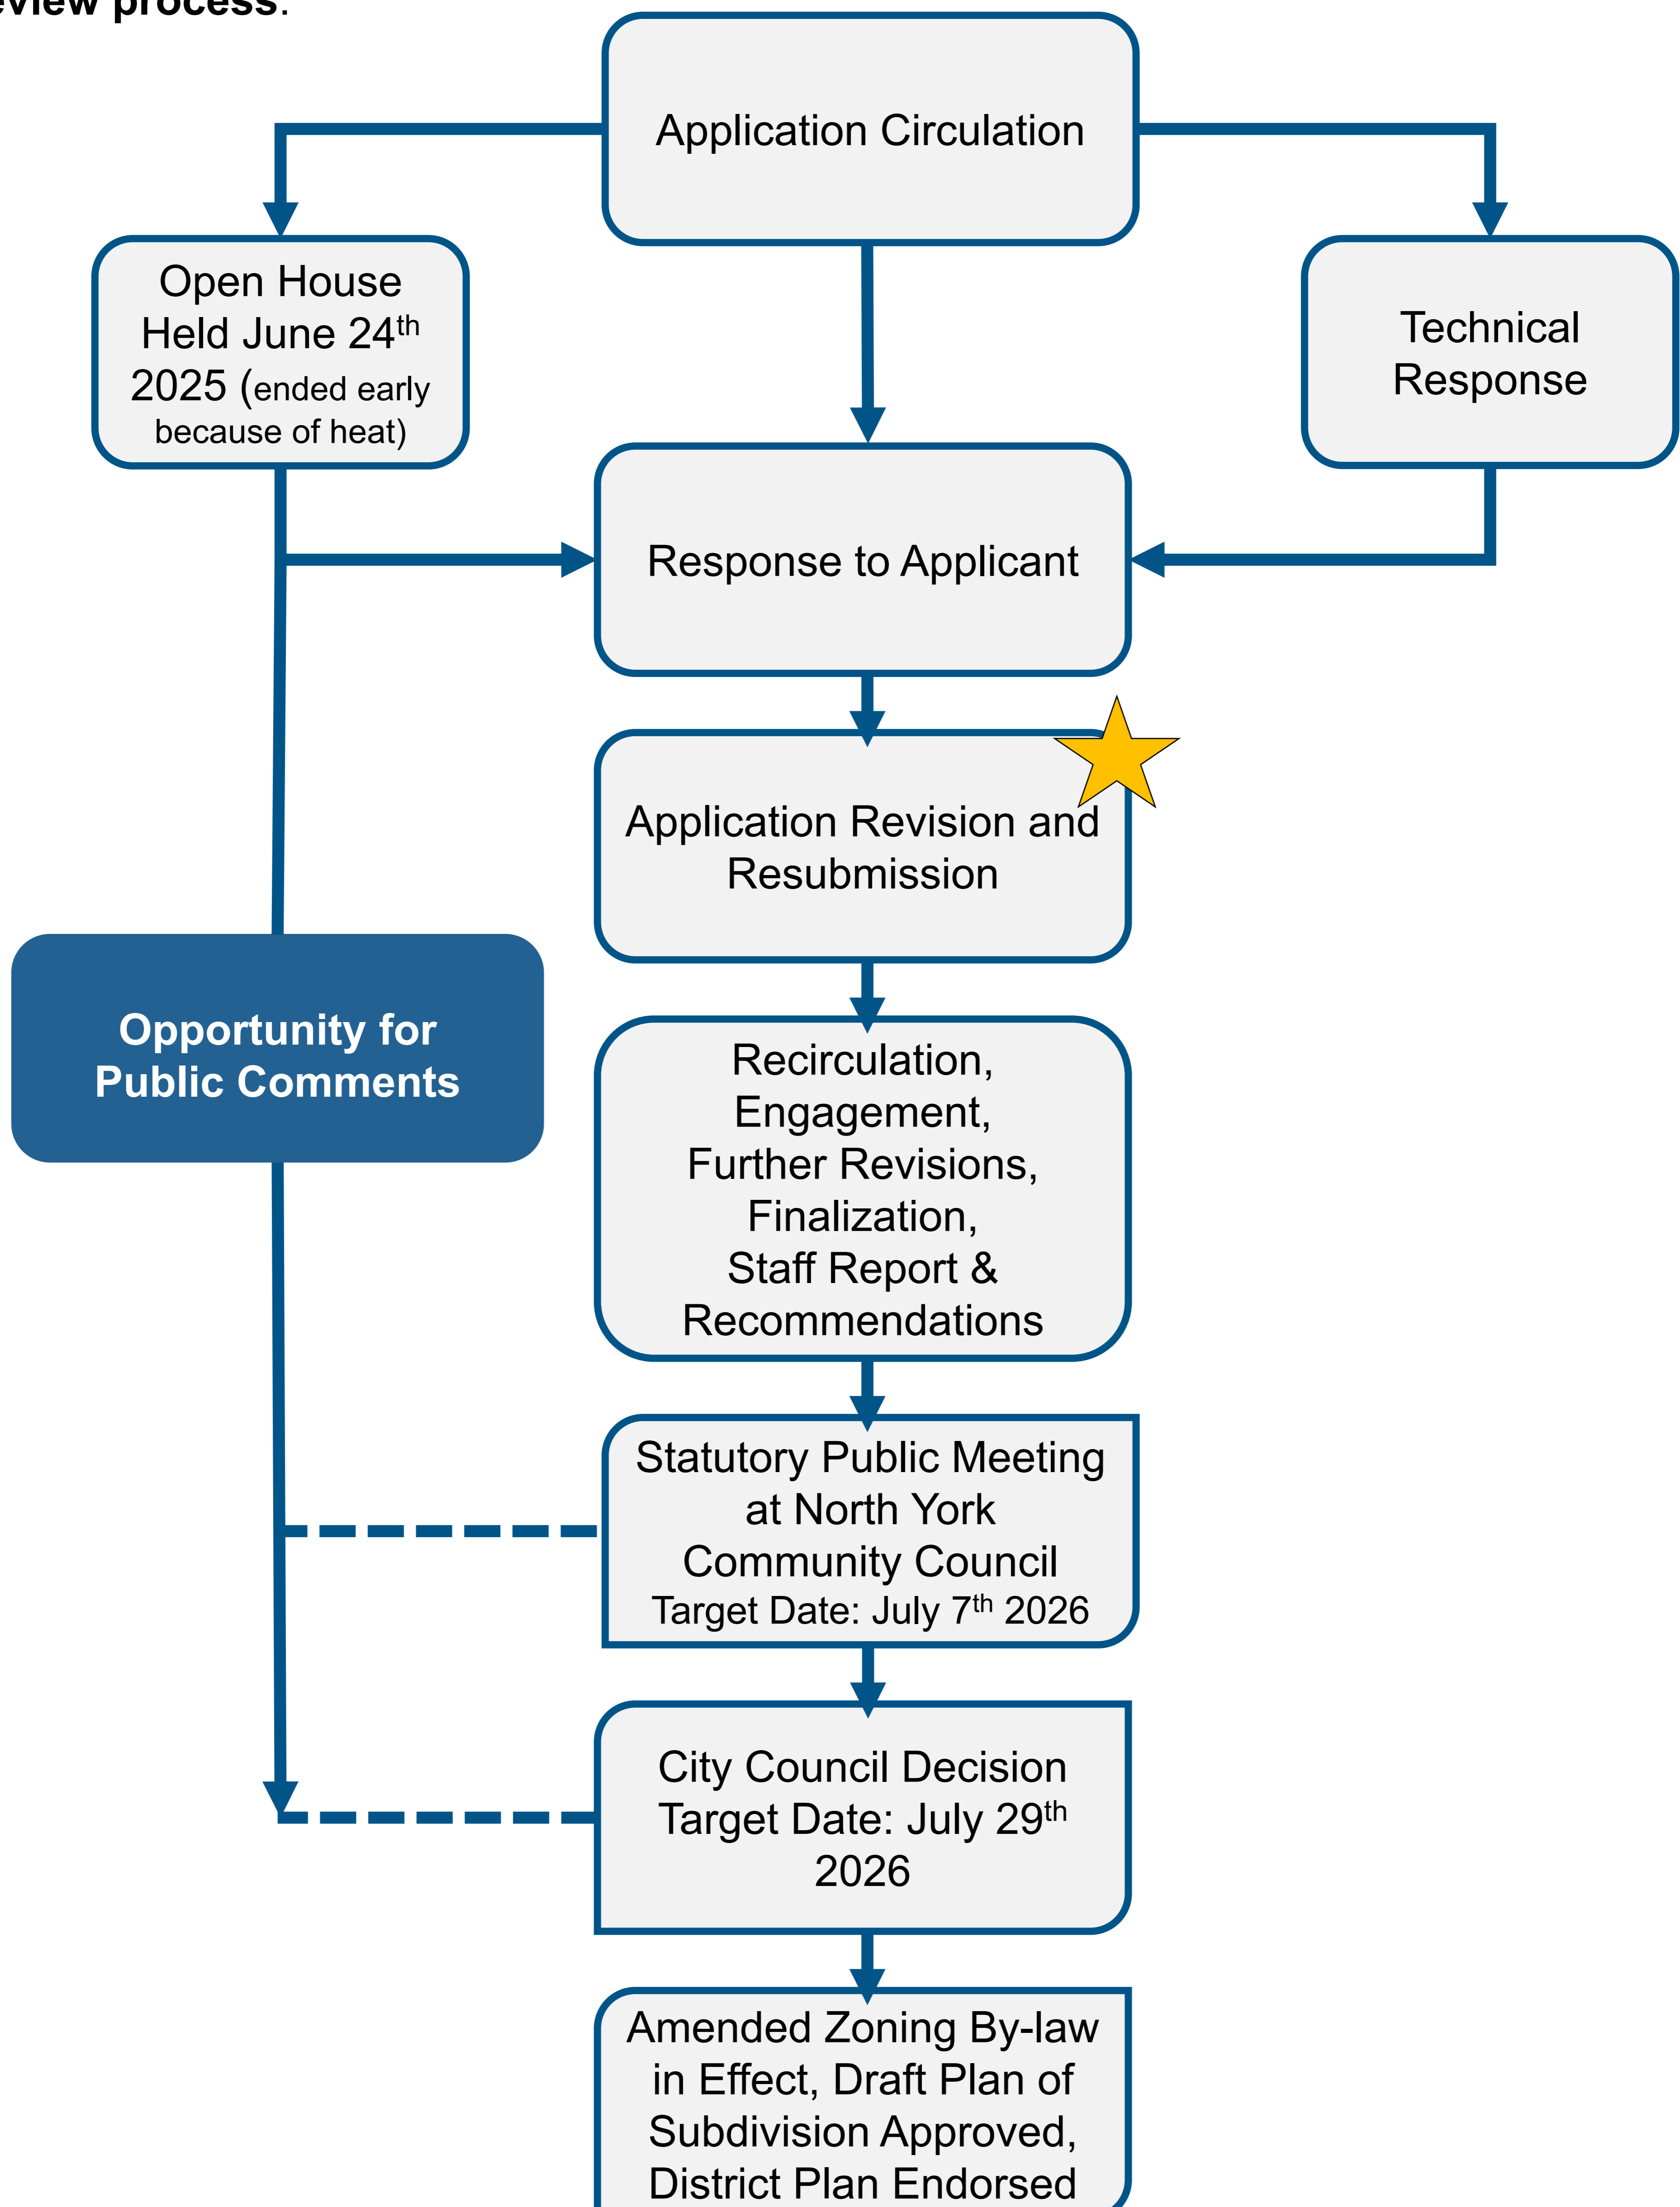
eview process.

Application Circulation

Open House Held June 24$^{th}$ 2025 (ended early because of heat)

Technical Response

Response to Applicant

Application Revision and Resubmission

Opportunity for Public Comments

Recirculation, Engagement, Further Revisions, Finalization, Staff Report & Recommendations

Statutory Public Meeting at North York Community Council Target Date: July 7$^{th}$ 2026

City Council Decision Target Date: July 29$^{th}$ 2026

Amended Zoning By-law in Effect, Draft Plan of Subdivision Approved, District Plan Endorsed